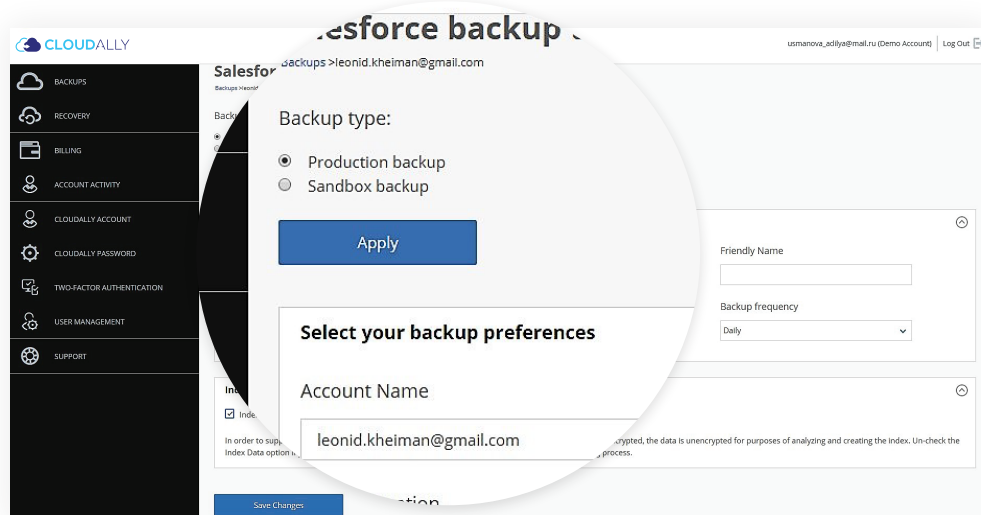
CLOUDALLY

usmanova_adilya@mail.ru (Demo Account) | Log Out

BACKUPS
RECOVERY
BILLING
ACCOUNT ACTIVITY
CLOUDALLY ACCOUNT
CLOUDALLY PASSWORD
TWO-FACTOR AUTHENTICATION
USER MANAGEMENT
SUPPORT

Salesfor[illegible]
Backups >leonid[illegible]

Backu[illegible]

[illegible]esforce backup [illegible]
Backups >leonid.kheiman@gmail.com

Backup type:

Production backup
Sandbox backup

Apply

Select your backup preferences

Account Name

leonid.kheiman@gmail.com

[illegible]ation

Friendly Name

Backup frequency

Daily

Ind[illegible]

Inde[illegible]

In order to supp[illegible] crypted, the data is unencrypted for purposes of analyzing and creating the index. Un-check the Index Data option i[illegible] process.

Save Changes